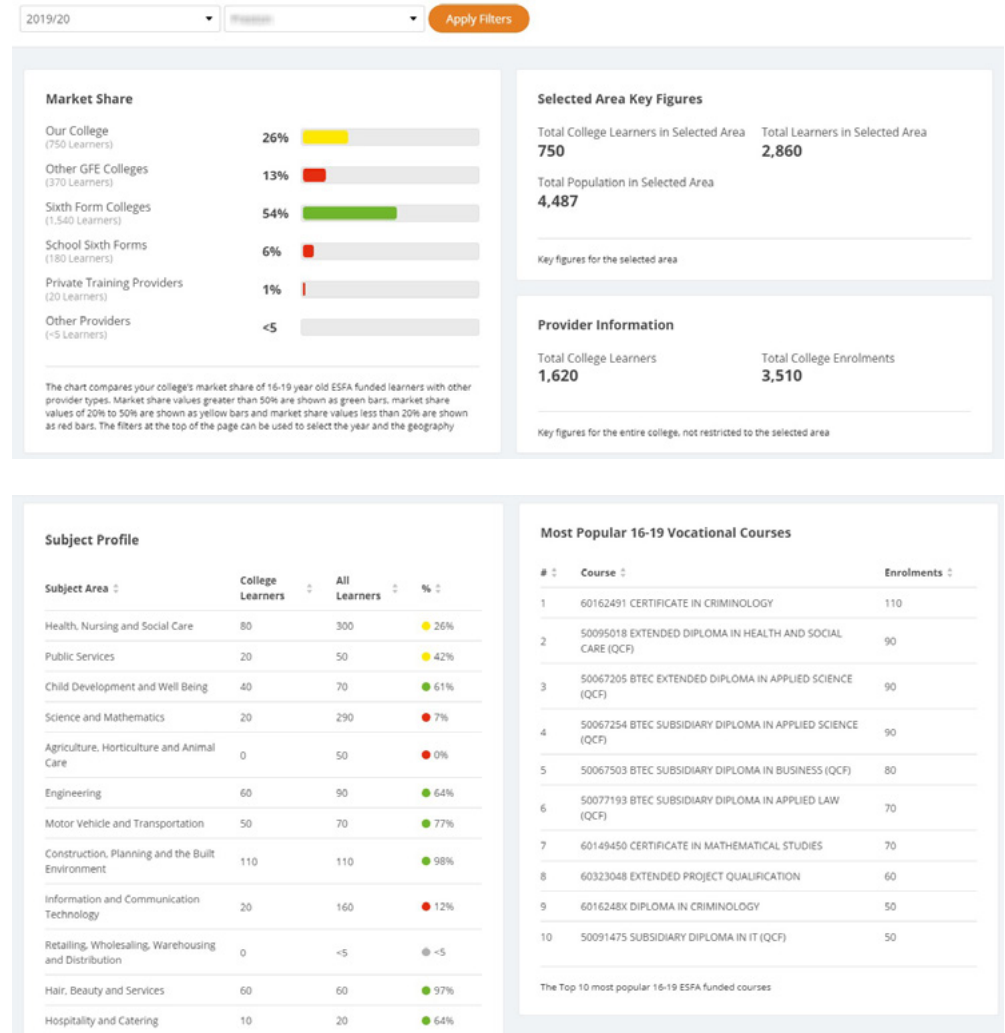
2019/20 ▾ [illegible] ▾ Apply Filters

Market Share

Our College
(750 Learners)
26%

Other GFE Colleges
(370 Learners)
13%

Sixth Form Colleges
(1,540 Learners)
54%

School Sixth Forms
(180 Learners)
6%

Private Training Providers
(20 Learners)
1%

Other Providers
(<5 Learners)
<5

The chart compares your college's market share of 16-19 year old ESFA funded learners with other provider types. Market share values greater than 50% are shown as green bars, market share values of 20% to 50% are shown as yellow bars and market share values less than 20% are shown as red bars. The filters at the top of the page can be used to select the year and the geography

Selected Area Key Figures

Total College Learners in Selected Area
750

Total Learners in Selected Area
2,860

Total Population in Selected Area
4,487

Key figures for the selected area

Provider Information

Total College Learners
1,620

Total College Enrolments
3,510

Key figures for the entire college, not restricted to the selected area

Subject Profile

| Subject Area | College Learners | All Learners | % |
|---|---|---|---|
| Health, Nursing and Social Care | 80 | 300 | 26% |
| Public Services | 20 | 50 | 42% |
| Child Development and Well Being | 40 | 70 | 61% |
| Science and Mathematics | 20 | 290 | 7% |
| Agriculture, Horticulture and Animal Care | 0 | 50 | 0% |
| Engineering | 60 | 90 | 64% |
| Motor Vehicle and Transportation | 50 | 70 | 77% |
| Construction, Planning and the Built Environment | 110 | 110 | 98% |
| Information and Communication Technology | 20 | 160 | 12% |
| Retailing, Wholesaling, Warehousing and Distribution | 0 | <5 | <5 |
| Hair, Beauty and Services | 60 | 60 | 97% |
| Hospitality and Catering | 10 | 20 | 64% |

Most Popular 16-19 Vocational Courses

| # | Course | Enrolments |
|---|---|---|
| 1 | 60162491 CERTIFICATE IN CRIMINOLOGY | 110 |
| 2 | 50095018 EXTENDED DIPLOMA IN HEALTH AND SOCIAL CARE (QCF) | 90 |
| 3 | 50067205 BTEC EXTENDED DIPLOMA IN APPLIED SCIENCE (QCF) | 90 |
| 4 | 50067254 BTEC SUBSIDIARY DIPLOMA IN APPLIED SCIENCE (QCF) | 90 |
| 5 | 50067503 BTEC SUBSIDIARY DIPLOMA IN BUSINESS (QCF) | 80 |
| 6 | 50077193 BTEC SUBSIDIARY DIPLOMA IN APPLIED LAW (QCF) | 70 |
| 7 | 60149450 CERTIFICATE IN MATHEMATICAL STUDIES | 70 |
| 8 | 60323048 EXTENDED PROJECT QUALIFICATION | 60 |
| 9 | 6016248X DIPLOMA IN CRIMINOLOGY | 50 |
| 10 | 50091475 SUBSIDIARY DIPLOMA IN IT (QCF) | 50 |

The Top 10 most popular 16-19 ESFA funded courses